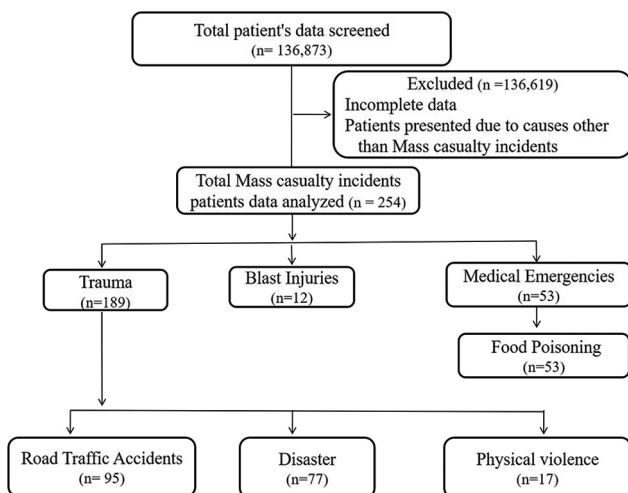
Total patient's data screened
(n= 136,873)

Excluded (n =136,619)
Incomplete data
Patients presented due to causes other than Mass casualty incidents

Total Mass casualty incidents patients data analyzed (n = 254)

Trauma
(n=189)

Blast Injuries
(n=12)

Medical Emergencies
(n=53)

Food Poisoning
(n=53)

Road Traffic Accidents
(n= 95)

Disaster
(n=77)

Physical violence
(n=17)